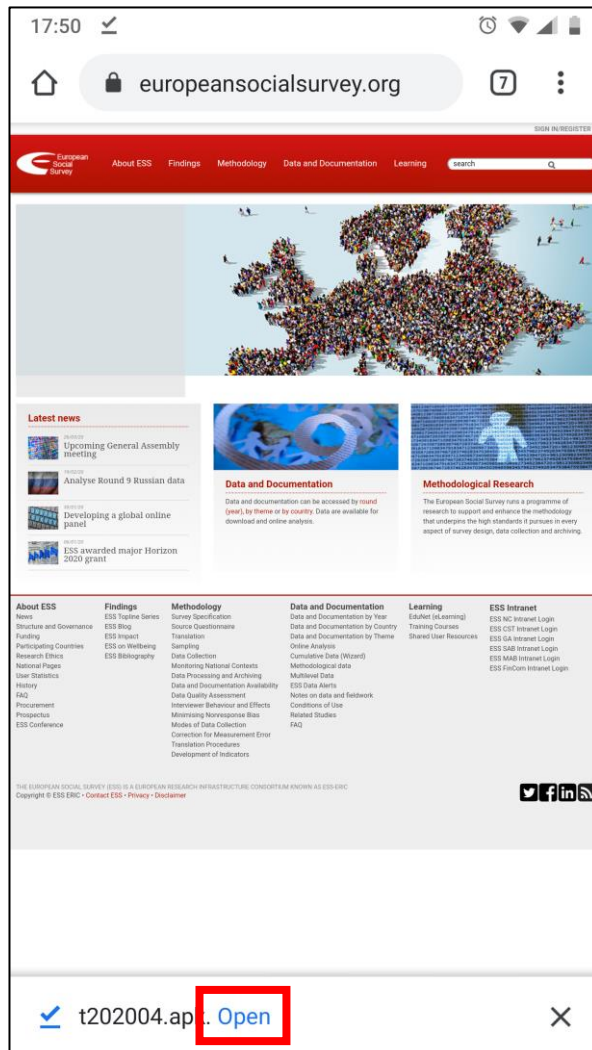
17:50

europeansocialsurvey.org

7

SIGN IN/REGISTER

European Social Survey

About ESS Findings Methodology Data and Documentation Learning search

Latest news

Upcoming General Assembly meeting

Analyse Round 9 Russian data

Developing a global online panel

ESS awarded major Horizon 2020 grant

Data and Documentation

Data and documentation can be accessed by round (year), by theme or by country. Data are available for download and online analysis.

Methodological Research

The European Social Survey runs a programme of research to support and enhance the methodology that underpins the high standards it pursues in every aspect of survey design, data collection and archiving.

About ESS
News
Structure and Governance
Funding
Participating Countries
Research Ethics
National Pages
User Statistics
History
FAQ
Procurement
Prospectus
ESS Conference

Findings
ESS Topline Series
ESS Blog
ESS Impact
ESS on Wellbeing
ESS Bibliography

Methodology
Survey Specification
Source Questionnaire
Translation
Sampling
Data Collection
Monitoring National Contexts
Data Processing and Archiving
Data and Documentation Availability
Data Quality Assessment
Interviewer Behaviour and Effects
Minimising Nonresponse Bias
Modes of Data Collection
Correction for Measurement Error
Translation Procedures
Development of Indicators

Data and Documentation
Data and Documentation by Year
Data and Documentation by Country
Data and Documentation by Theme
Online Analysis
Cumulative Data (Wizard)
Methodological data
Multilevel Data
ESS Data Alerts
Notes on data and fieldwork
Conditions of Use
Related Studies
FAQ

Learning
EduNet (eLearning)
Training Courses
Shared User Resources

ESS Intranet
ESS NC Intranet Login
ESS CST Intranet Login
ESS GA Intranet Login
ESS SAB Intranet Login
ESS MAB Intranet Login
ESS FinCom Intranet Login

THE EUROPEAN SOCIAL SURVEY (ESS) IS A EUROPEAN RESEARCH INFRASTRUCTURE CONSORTIUM KNOWN AS ESS ERIC
Copyright © ESS ERIC - Contact ESS - Privacy - Disclaimer

t202004.ap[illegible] Open